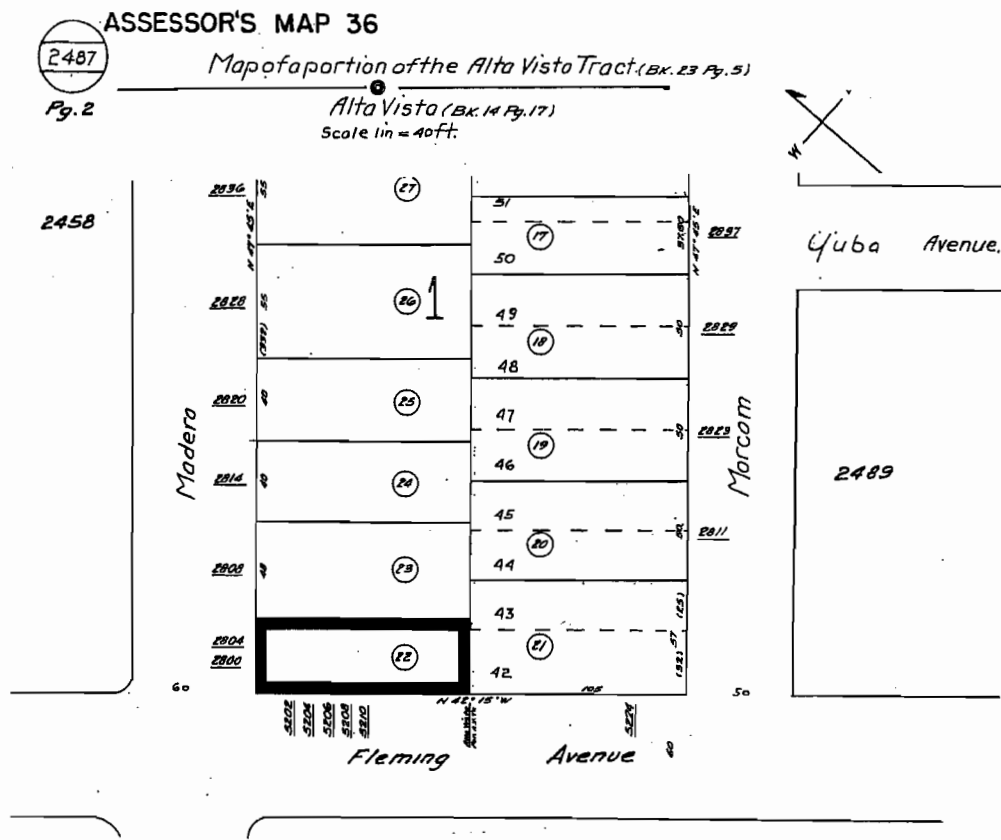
ASSESSOR'S MAP 36

2487

Pg. 2

Map of a portion of the Alta Vista Tract (Bk. 23 Pg. 5)

Alta Vista (Bk. 14 Pg. 17)

Scale 1in = 40ft.

W

2458

2836

55

27

N 47° 45' E

31

17

50

57.60

N 47° 45' E

2837

Yuba Avenue

2828

55

26

1

49

18

48

50

2829

2820

40

25

47

19

46

50

2823

Madero

Morcom

2814

40

24

45

20

44

50

2811

2489

2808

23

43

21

42

57

(125)

(132)

2804

2800

22

60

N 42° 15' W

105

50

5202

5204

5206

5208

5210

5214

60

Fleming Avenue